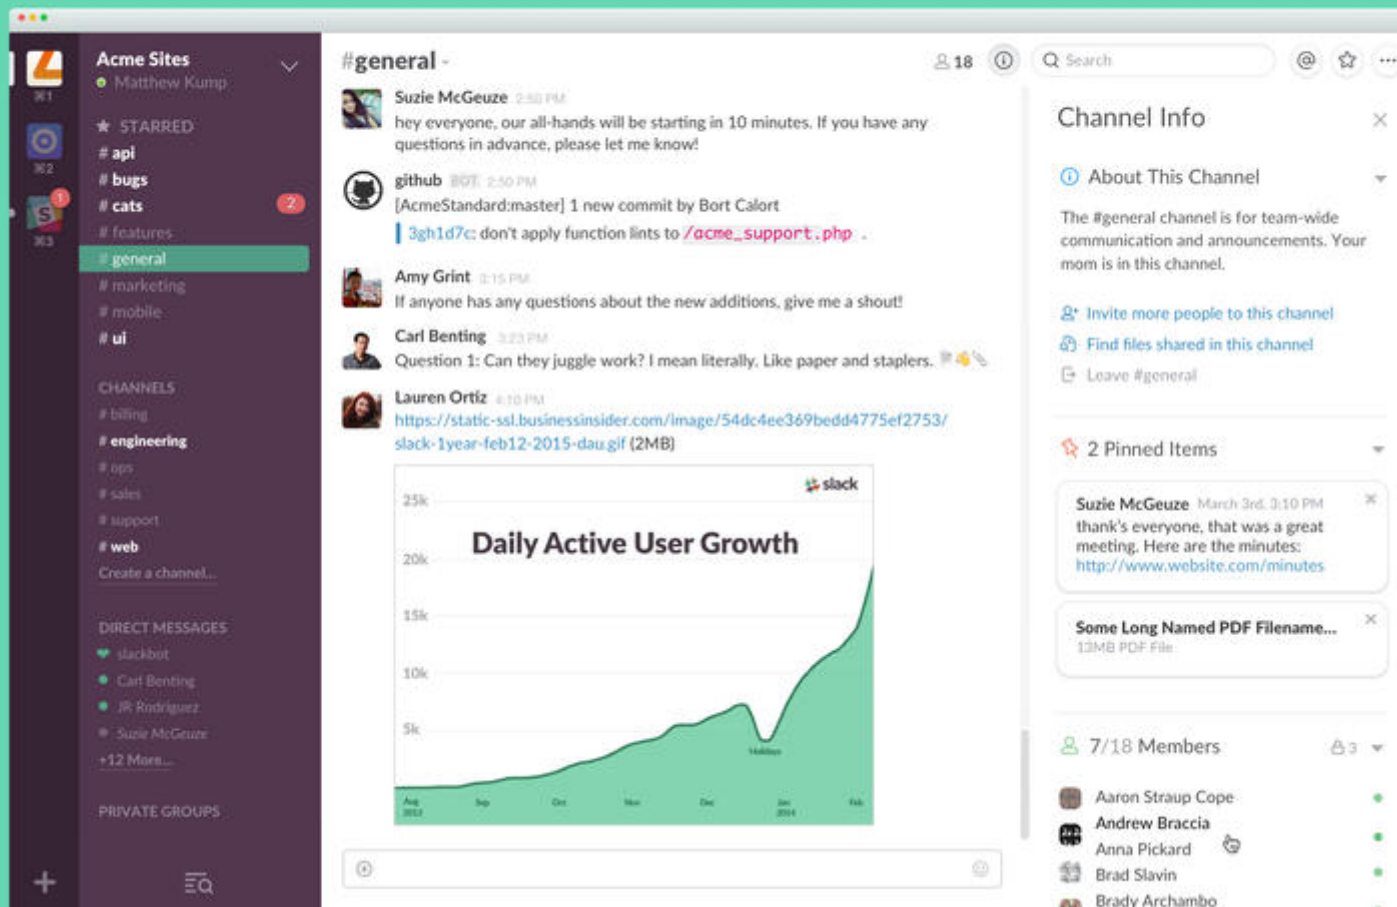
⌘1
⌘2
⌘3

Acme Sites
Matthew Kump

STARRED
# api
# bugs
# cats 2
# features
# general
# marketing
# mobile
# ui

CHANNELS
# billing
# engineering
# ops
# sales
# support
# web
Create a channel...

DIRECT MESSAGES
slackbot
Carl Benting
JR Rodriguez
Suzie McGeuze
+12 More...

PRIVATE GROUPS

#general
18
Search

Suzie McGeuze 2:50 PM
hey everyone, our all-hands will be starting in 10 minutes. If you have any questions in advance, please let me know!

github BOT 2:50 PM
[AcmeStandard:master] 1 new commit by Bort Calort
3gh1d7c: don't apply function lints to /acme_support.php .

Amy Grint 3:15 PM
If anyone has any questions about the new additions, give me a shout!

Carl Benting 3:23 PM
Question 1: Can they juggle work? I mean literally. Like paper and staplers.

Lauren Ortiz 4:10 PM
https://static-ssl.businessinsider.com/image/54dc4ee369bedd4775ef2753/slack-1year-feb12-2015-dau.gif (2MB)

slack
Daily Active User Growth
25k
20k
15k
10k
5k
Holidays
Aug 2013
Sep
Oct
Nov
Dec
Jan 2014
Feb

Channel Info

About This Channel
The #general channel is for team-wide communication and announcements. Your mom is in this channel.

Invite more people to this channel
Find files shared in this channel
Leave #general

2 Pinned Items

Suzie McGeuze March 3rd, 3:10 PM
thank's everyone, that was a great meeting. Here are the minutes:
http://www.website.com/minutes

Some Long Named PDF Filename...
13MB PDF File

7/18 Members
3
Aaron Straup Cope
Andrew Braccia
Anna Pickard
Brad Slavin
Brady Archambo